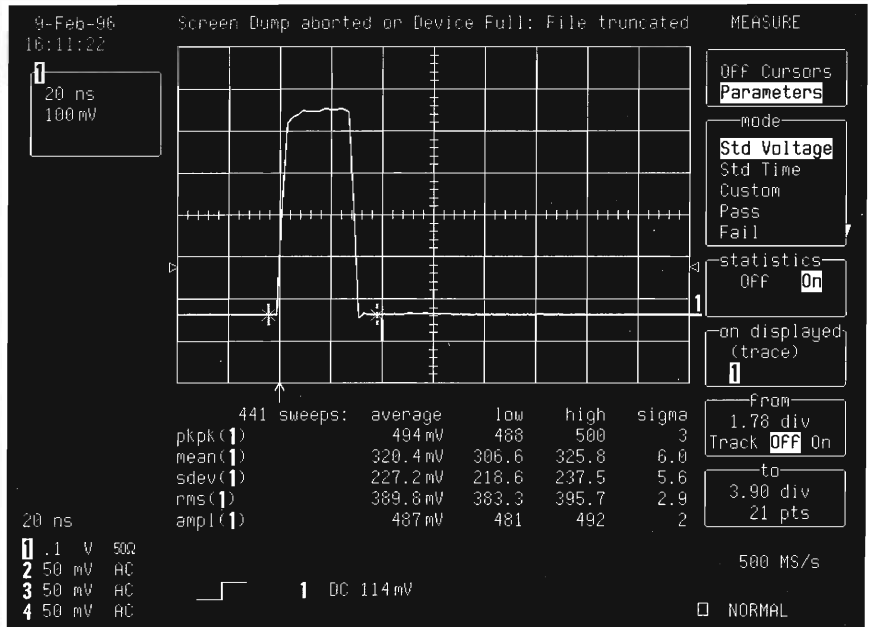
9-Feb-96
16:11:22

Screen Dump aborted on Device Full: File truncated

MEASURE

1
20 ns
100 mV

Off Cursors
Parameters

mode
Std Voltage
Std Time
Custom
Pass
Fail

statistics
Off On

1

on displayed
(trace)
1

| 441 sweeps: | average | low | high | sigma |
|---|---|---|---|---|
| pkpk(1) | 494 mV | 488 | 500 | 3 |
| mean(1) | 320.4 mV | 306.6 | 325.8 | 6.0 |
| sdev(1) | 227.2 mV | 218.6 | 237.5 | 5.6 |
| rms(1) | 389.8 mV | 383.3 | 395.7 | 2.9 |
| ampl(1) | 487 mV | 481 | 492 | 2 |

from
1.78 div
Track Off On

to
3.90 div
21 pts

20 ns

1 .1 V 50Ω
2 50 mV AC
3 50 mV AC
4 50 mV AC

1 DC 114 mV

500 MS/s

NORMAL